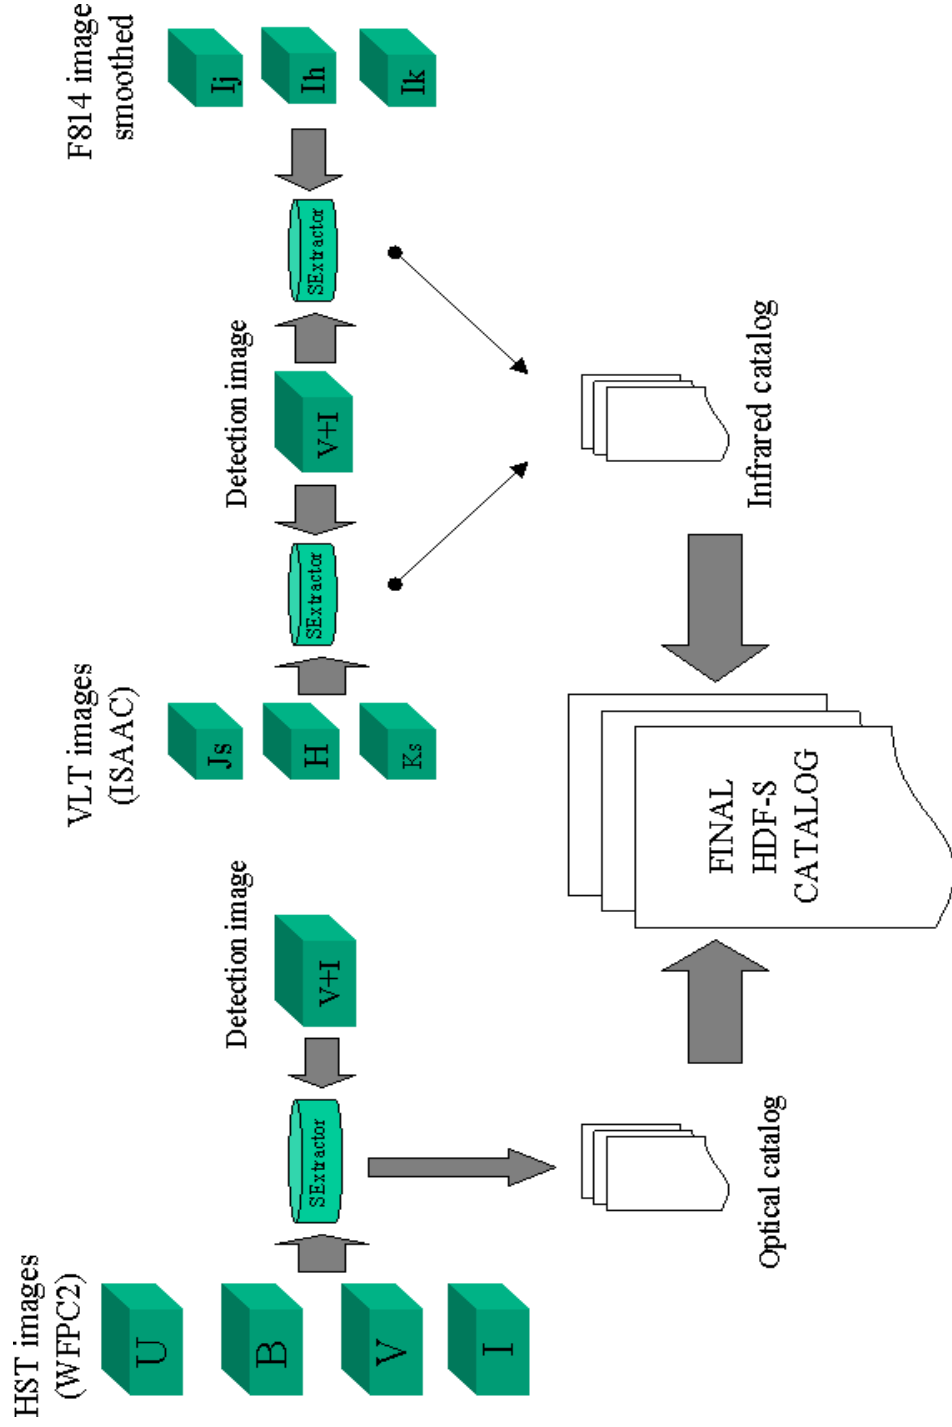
HST images (WFPC2)

U
B
V
I

SExtractor

Detection image

V+I

Optical catalog

VLT images (ISAAC)

Js
H
Ks

SExtractor

Detection image

V+I

SExtractor

F814 image smoothed

Ij
Ih
Ik

Infrared catalog

FINAL HDF-S CATALOG